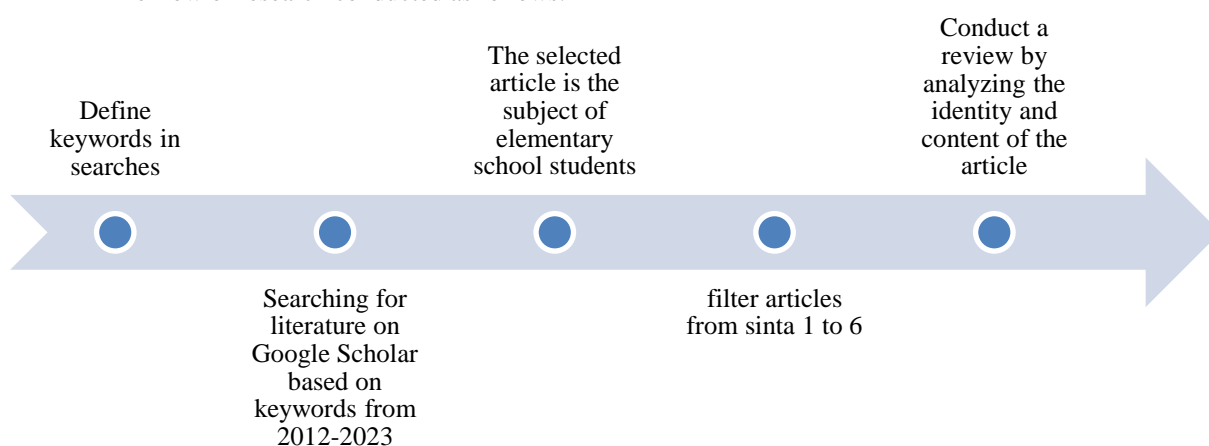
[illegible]

Define keywords in searches

Searching for literature on Google Scholar based on keywords from 2012-2023

The selected article is the subject of elementary school students

filter articles from sinta 1 to 6

Conduct a review by analyzing the identity and content of the article